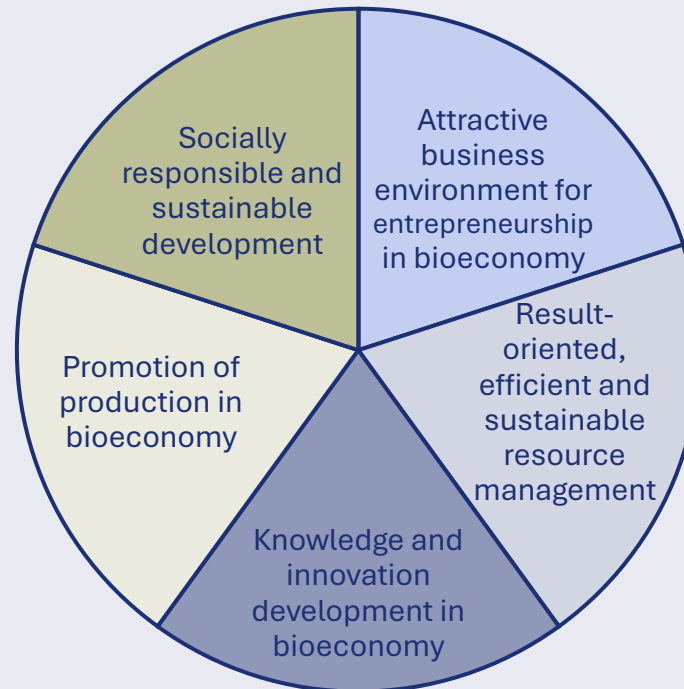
Socially responsible and sustainable development

Attractive business environment for entrepreneurship in bioeconomy

Result-oriented, efficient and sustainable resource management

Knowledge and innovation development in bioeconomy

Promotion of production in bioeconomy